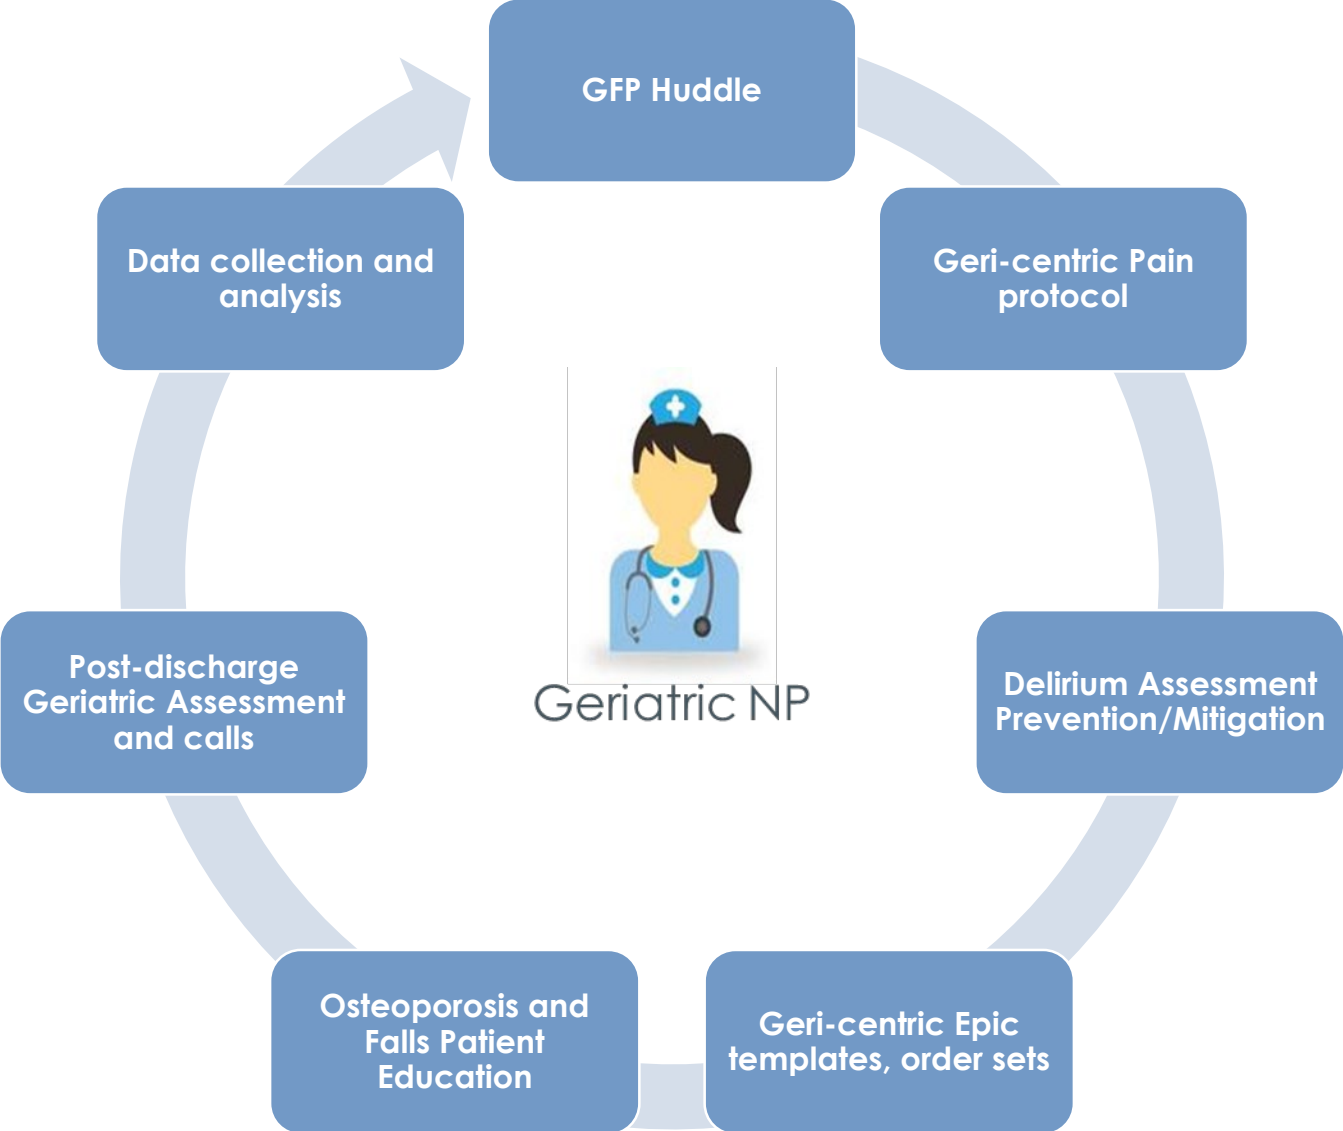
GFP Huddle

Geri-centric Pain protocol

Delirium Assessment Prevention/Mitigation

Geri-centric Epic templates, order sets

Osteoporosis and Falls Patient Education

Post-discharge Geriatric Assessment and calls

Data collection and analysis

Geriatric NP